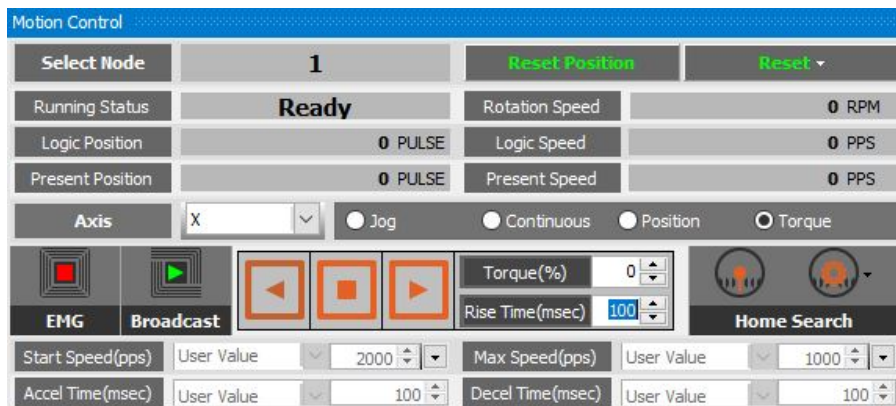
Motion Control

Select Node 1 Reset Position Reset

Running Status Ready Rotation Speed 0 RPM

Logic Position 0 PULSE Logic Speed 0 PPS

Present Position 0 PULSE Present Speed 0 PPS

Axis X Jog Continuous Position Torque

Torque(%) 0

Rise Time(msec) 100

EMG Broadcast Home Search

Start Speed(pps) User Value 2000 Max Speed(pps) User Value 1000

Accel Time(msec) User Value 100 Decel Time(msec) User Value 100